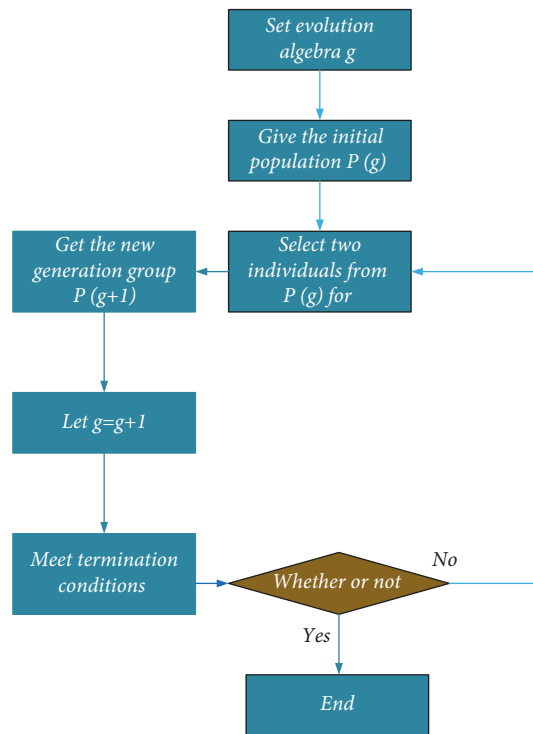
Set evolution algebra g

Give the initial population P (g)

Get the new generation group P (g+1)

Select two individuals from P (g) for

Let g=g+1

Meet termination conditions

Whether or not

No

Yes

End